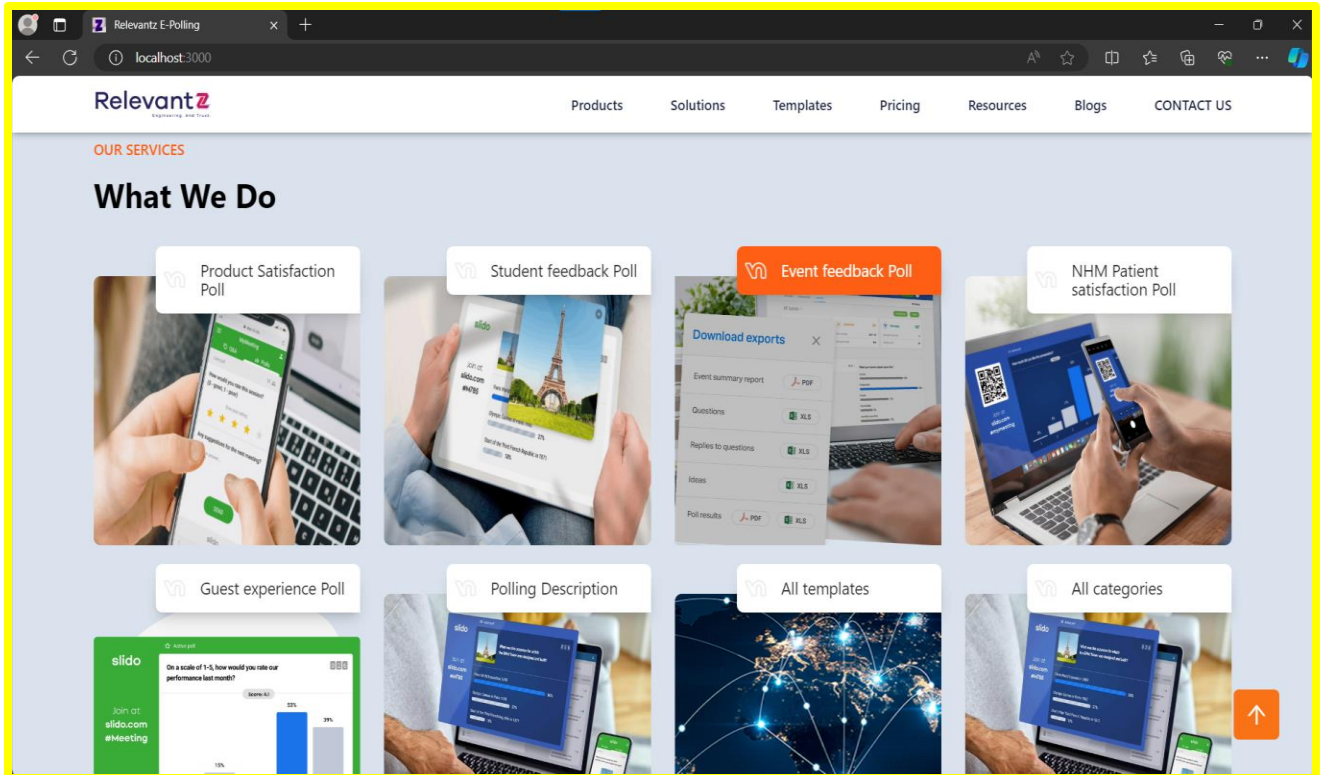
Relevantz E-Polling

localhost:3000

Relevantz
Engineering. And Trust.

Products Solutions Templates Pricing Resources Blogs CONTACT US

OUR SERVICES

What We Do

Product Satisfaction Poll

Student feedback Poll

Event feedback Poll

NHM Patient satisfaction Poll

slido
Join at
slido.com
#4785

Download exports
Event summary report PDF
Questions XLS
Replies to questions XLS
Ideas XLS
Poll results PDF XLS

Guest experience Poll

Polling Description

All templates

All categories

slido
Join at
slido.com
#Meeting

Active poll
On a scale of 1-5, how would you rate our performance last month?
Score: 4.1
10%
52%
39%